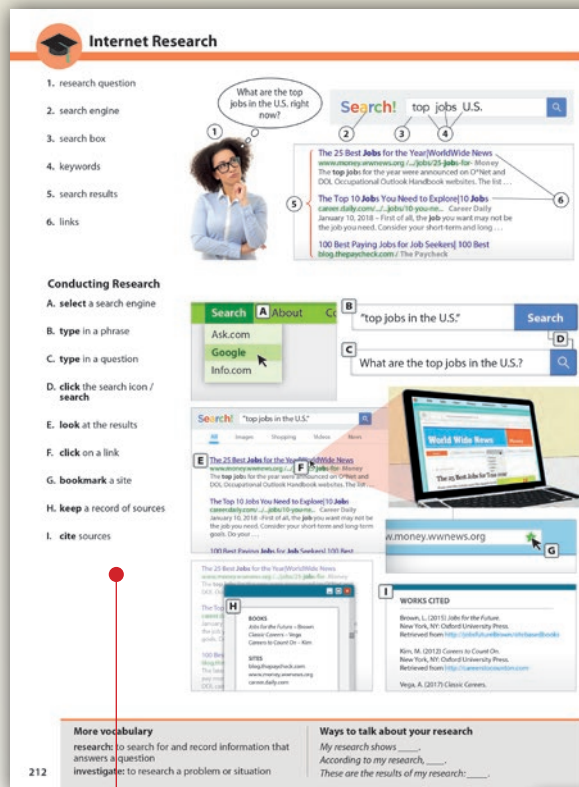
Internet Research

1. research question
2. search engine
3. search box
4. keywords
5. search results
6. links

What are the top jobs in the U.S. right now?

Search! top jobs U.S.

1 2 3 4 5 6

The 25 Best Jobs for the Year|WorldWide News
www.money.wwnews.org/.../jobs/25-jobs-for- Money
The top jobs for the year were announced on O*Net and DOL Occupational Outlook Handbook websites. The list ...

The Top 10 Jobs You Need to Explore|10 Jobs
career.daily.com/.../jobs/10-you-n... Career Daily
January 10, 2018 – First of all, the job you want may not be the job you need. Consider your short-term and long ...

100 Best Paying Jobs for Job Seekers| 100 Best
blog.thepaycheck.com / The Paycheck

Conducting Research
A. select a search engine
B. type in a phrase
C. type in a question
D. click the search icon / search
E. look at the results
F. click on a link
G. bookmark a site
H. keep a record of sources
I. cite sources

Search A About Co
Ask.com
Google
Info.com

B "top jobs in the U.S." Search D

C What are the top jobs in the U.S.?

Search! "top jobs in the U.S."
All Images Shopping Videos News

E The 25 Best Jobs for the Year|WorldWide News
www.money.wwnews.org/.../jobs/25-jobs-for- Money
The top jobs for the year were announced on O*Net and DOL Occupational Outlook Handbook websites. The list ...

F

The Top 10 Jobs You Need to Explore|10 Jobs
career.daily.com/.../jobs/10-you-n... Career Daily
January 10, 2018 – First of all, the job you want may not be the job you need. Consider your short-term and long-term goals. Do you ...

100 Best Paying Jobs for Job Seekers| 100 Best

World Wide News
The 25 Best Jobs for the Year

w.money.wwnews.org G

The 25 Best Jobs for the Year|WorldWide News
www.money.wwnews.org/.../jobs/25-jobs-for- Money

H
BOOKS
Jobs for the Future – Brown
Classic Careers – Vega
Careers to Count On – Kim

SITES
blog.thepaycheck.com
www.money.wwnews.org
career.daily.com

I
WORKS CITED

Brown, L. (2015) Jobs for the Future.
New York, NY: Oxford University Press.
Retrieved from http://jobsfuturebrown/e/wwbooks

Kim, M. (2012) Careers to Count On.
New York, NY: Oxford University Press.
Retrieved from http://careerstocounton.com

Vega, A. (2017) Classic Careers.

More vocabulary
research: to search for and record information that answers a question
investigate: to research a problem or situation

Ways to talk about your research
My research shows ____.
According to my research, ____.
These are the results of my research: ____.

212